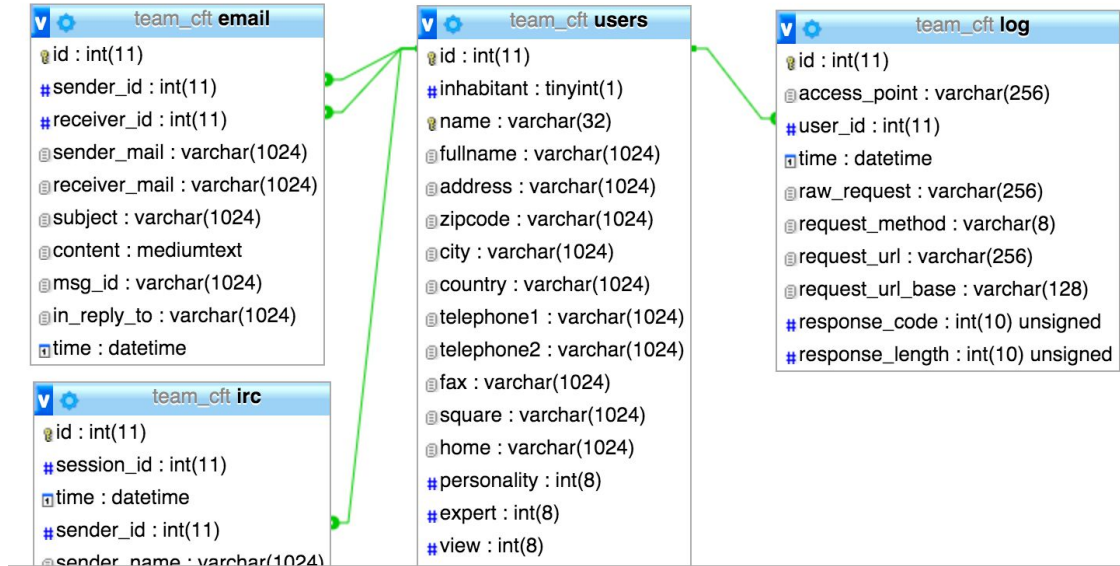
v team_cft email
id : int(11)
sender_id : int(11)
receiver_id : int(11)
sender_mail : varchar(1024)
receiver_mail : varchar(1024)
subject : varchar(1024)
content : mediumtext
msg_id : varchar(1024)
in_reply_to : varchar(1024)
time : datetime

v team_cft irc
id : int(11)
session_id : int(11)
time : datetime
sender_id : int(11)
sender_name : varchar(1024)

v team_cft users
id : int(11)
inhabitant : tinyint(1)
name : varchar(32)
fullname : varchar(1024)
address : varchar(1024)
zipcode : varchar(1024)
city : varchar(1024)
country : varchar(1024)
telephone1 : varchar(1024)
telephone2 : varchar(1024)
fax : varchar(1024)
square : varchar(1024)
home : varchar(1024)
personality : int(8)
expert : int(8)
view : int(8)

v team_cft log
id : int(11)
access_point : varchar(256)
user_id : int(11)
time : datetime
raw_request : varchar(256)
request_method : varchar(8)
request_url : varchar(256)
request_url_base : varchar(128)
response_code : int(10) unsigned
response_length : int(10) unsigned